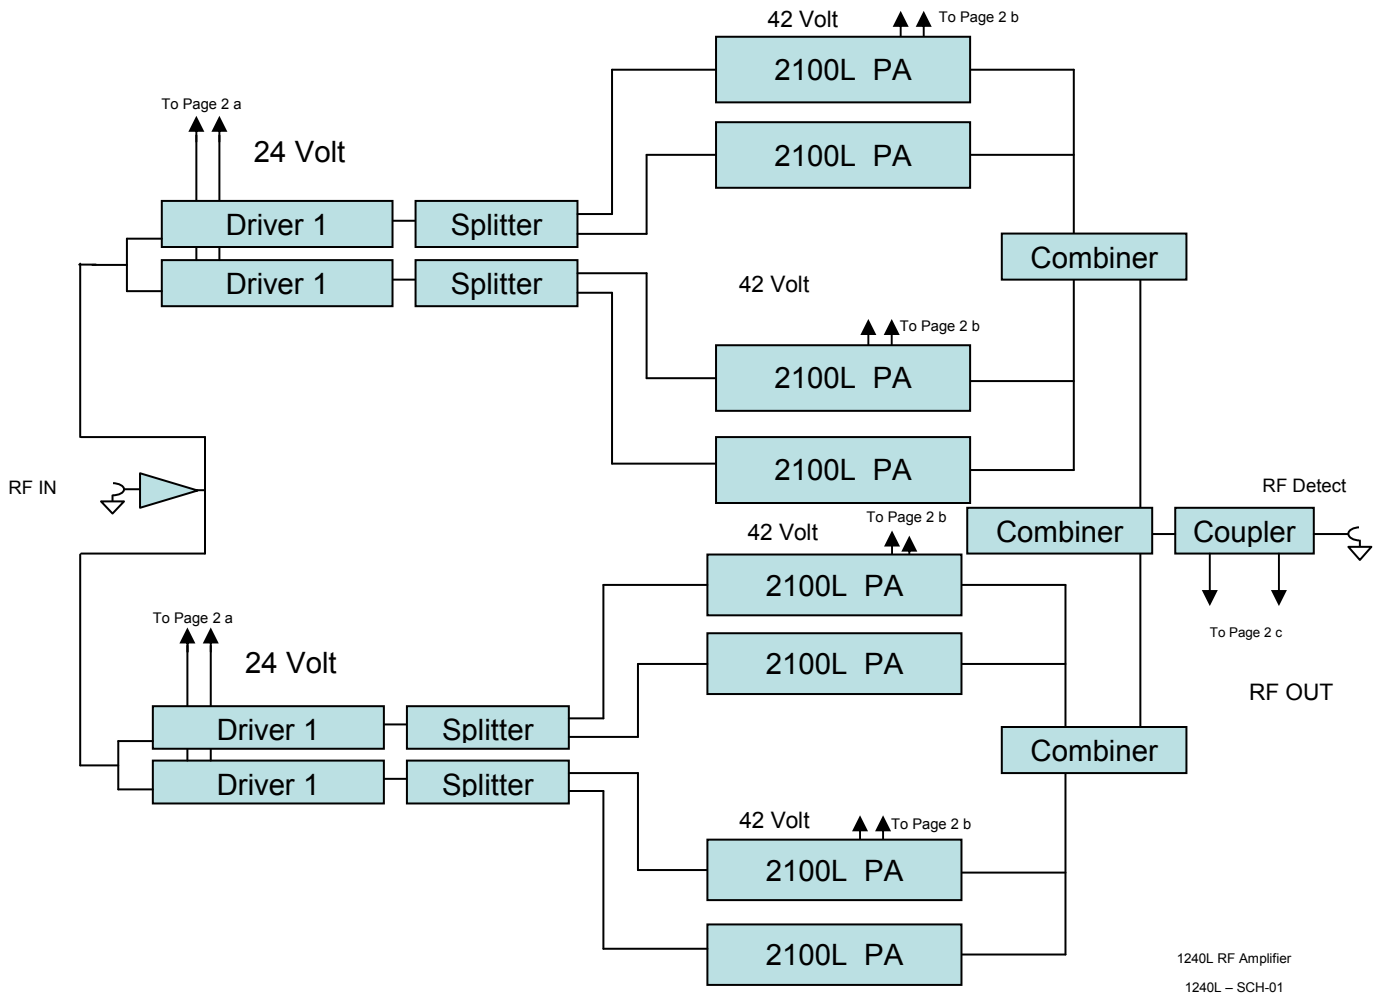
42 Volt

To Page 2 b

2100L PA

2100L PA

To Page 2 a

24 Volt

Driver 1

Splitter

Driver 1

Splitter

Combiner

42 Volt

To Page 2 b

2100L PA

2100L PA

RF IN

RF Detect

Combiner

Coupler

42 Volt

To Page 2 b

2100L PA

To Page 2 c

To Page 2 a

24 Volt

2100L PA

RF OUT

Driver 1

Splitter

Driver 1

Splitter

Combiner

42 Volt

To Page 2 b

2100L PA

2100L PA

1240L RF Amplifier

1240L – SCH-01